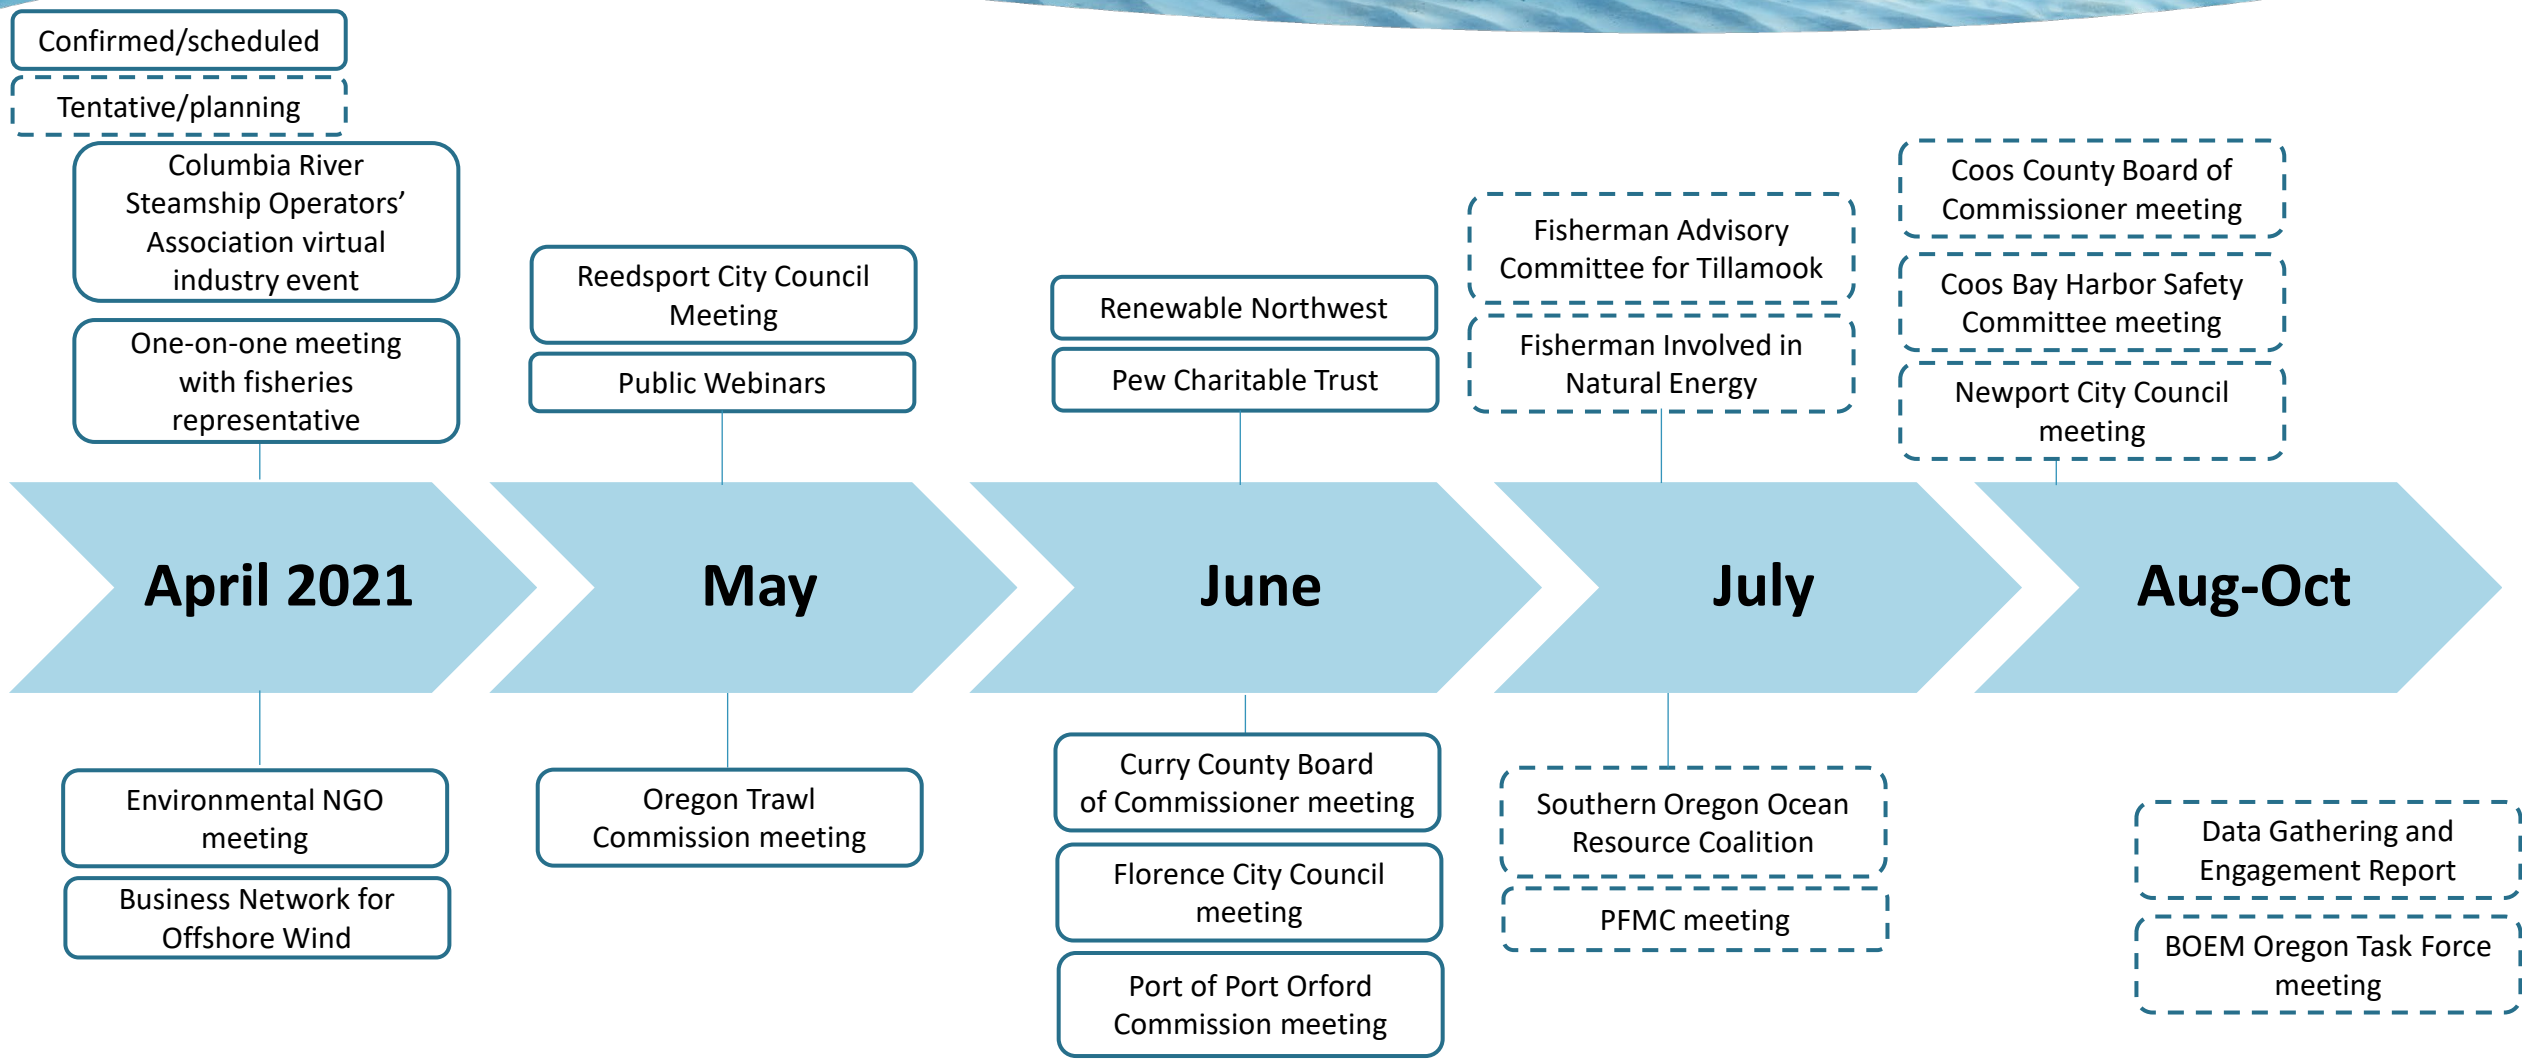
Confirmed/scheduled

Tentative/planning

Columbia River Steamship Operators' Association virtual industry event

One-on-one meeting with fisheries representative

Reedsport City Council Meeting

Public Webinars

Renewable Northwest

Pew Charitable Trust

Fisherman Advisory Committee for Tillamook

Fisherman Involved in Natural Energy

Coos County Board of Commissioner meeting

Coos Bay Harbor Safety Committee meeting

Newport City Council meeting

April 2021

May

June

July

Aug-Oct

Environmental NGO meeting

Business Network for Offshore Wind

Oregon Trawl Commission meeting

Curry County Board of Commissioner meeting

Florence City Council meeting

Port of Port Orford Commission meeting

Southern Oregon Ocean Resource Coalition

PFMC meeting

Data Gathering and Engagement Report

BOEM Oregon Task Force meeting